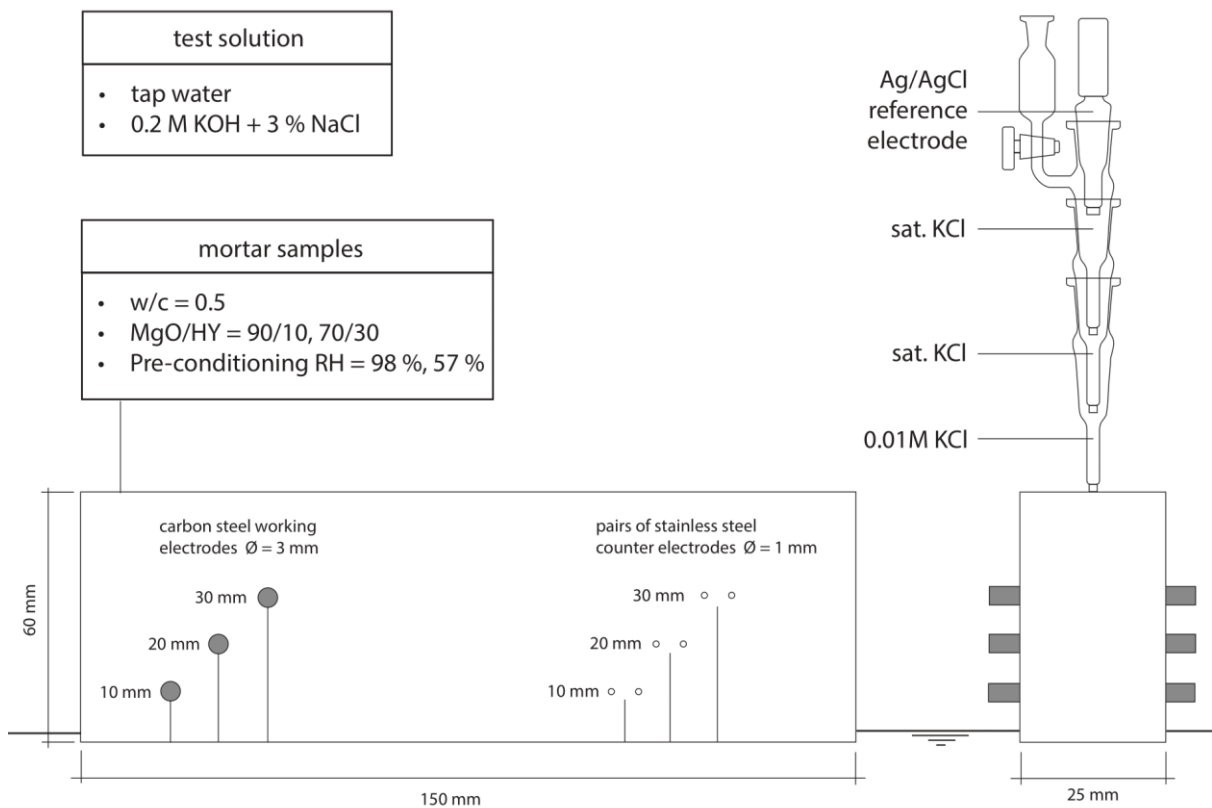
test solution

- tap water
- 0.2 M KOH + 3 % NaCl

mortar samples

- w/c = 0.5
- MgO/HY = 90/10, 70/30
- Pre-conditioning RH = 98 %, 57 %

Ag/AgCl reference electrode

sat. KCl

sat. KCl

0.01M KCl

60 mm

carbon steel working electrodes Ø = 3 mm

30 mm

20 mm

10 mm

pairs of stainless steel counter electrodes Ø = 1 mm

30 mm

20 mm

10 mm

150 mm

25 mm